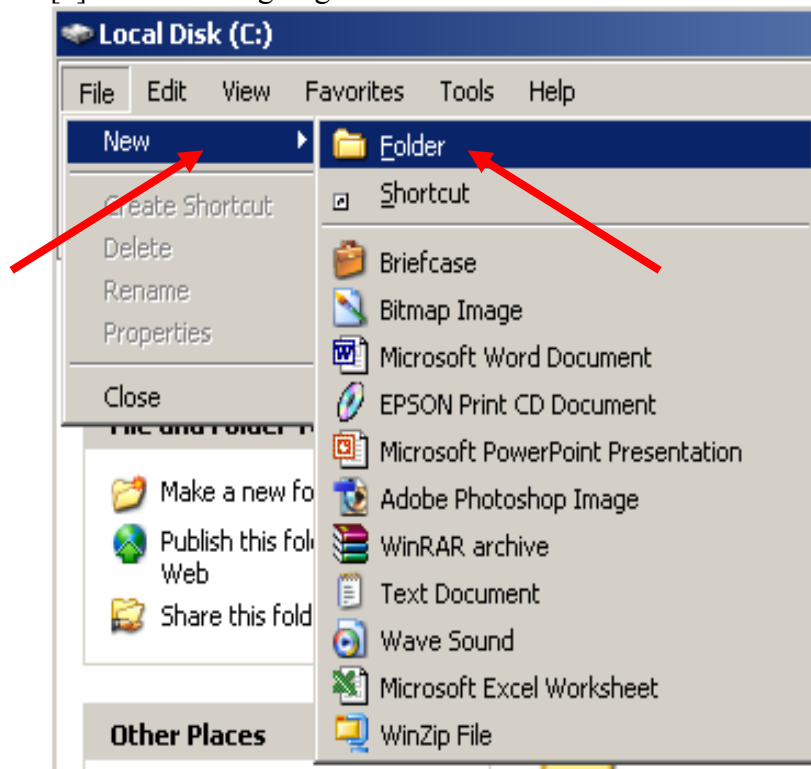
Local Disk (C:)

File Edit View Favorites Tools Help

New
Create Shortcut
Delete
Rename
Properties
Close

Folder
Shortcut
Briefcase
Bitmap Image
Microsoft Word Document
EPSON Print CD Document
Microsoft PowerPoint Presentation
Adobe Photoshop Image
WinRAR archive
Text Document
Wave Sound
Microsoft Excel Worksheet
WinZip File

Make a new fo
Publish this fol Web
Share this fold

Other Places